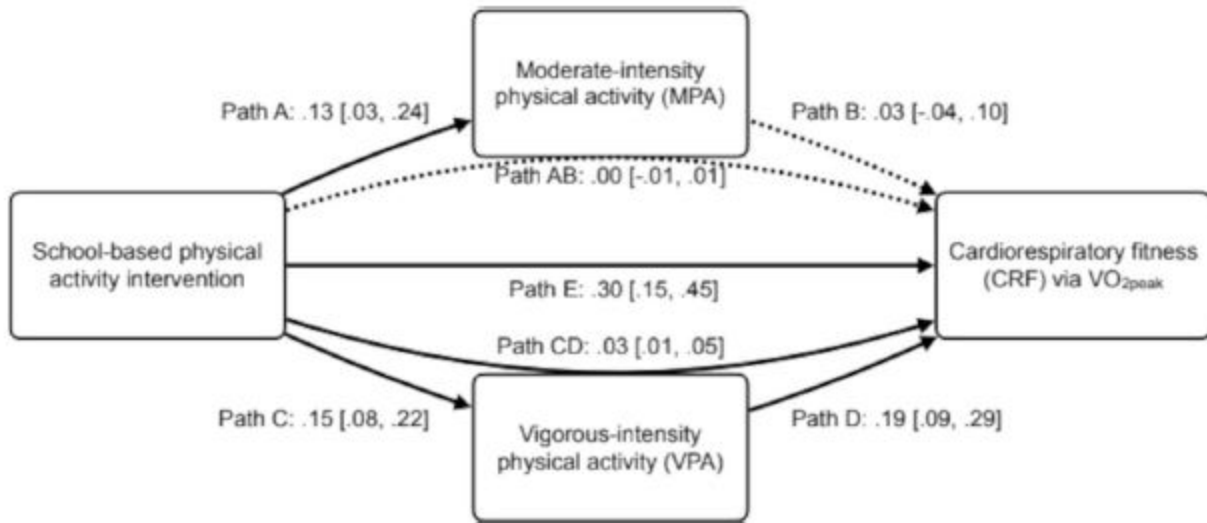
Moderate-intensity physical activity (MPA)

Path A: .13 [.03, .24]

Path B: .03 [-.04, .10]

Path AB: .00 [-.01, .01]

School-based physical activity intervention

Cardiorespiratory fitness (CRF) via $VO_{2peak}$

Path E: .30 [.15, .45]

Path CD: .03 [.01, .05]

Path C: .15 [.08, .22]

Vigorous-intensity physical activity (VPA)

Path D: .19 [.09, .29]